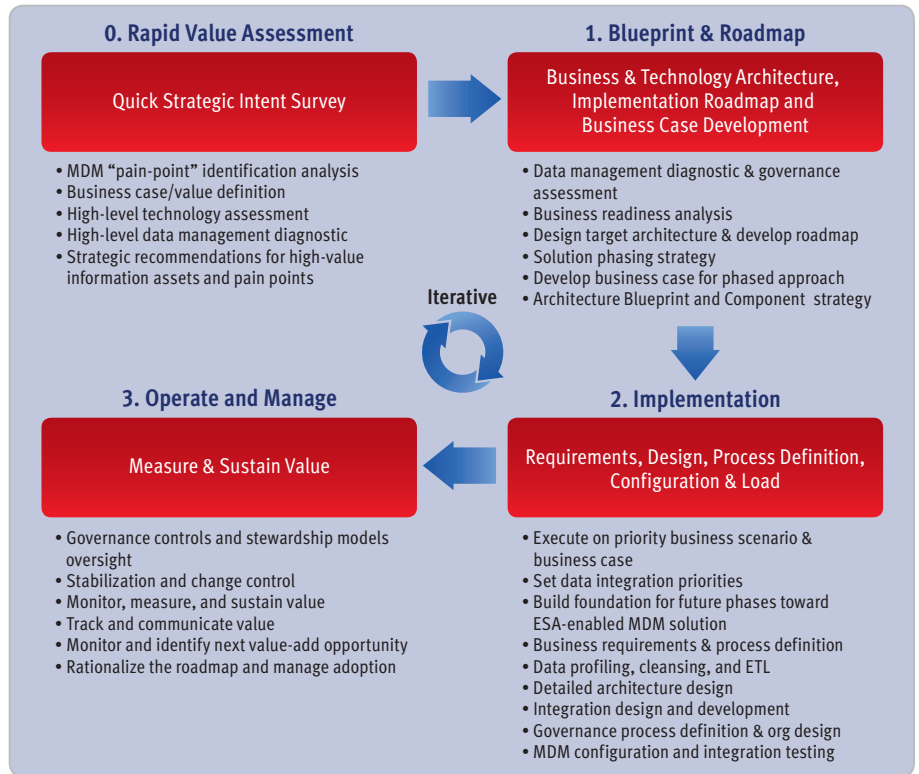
0. Rapid Value Assessment

Quick Strategic Intent Survey

• MDM “pain-point” identification analysis
• Business case/value definition
• High-level technology assessment
• High-level data management diagnostic
• Strategic recommendations for high-value information assets and pain points

1. Blueprint & Roadmap

Business & Technology Architecture, Implementation Roadmap and Business Case Development

• Data management diagnostic & governance assessment
• Business readiness analysis
• Design target architecture & develop roadmap
• Solution phasing strategy
• Develop business case for phased approach
• Architecture Blueprint and Component strategy

Iterative

3. Operate and Manage

Measure & Sustain Value

• Governance controls and stewardship models oversight
• Stabilization and change control
• Monitor, measure, and sustain value
• Track and communicate value
• Monitor and identify next value-add opportunity
• Rationalize the roadmap and manage adoption

2. Implementation

Requirements, Design, Process Definition, Configuration & Load

• Execute on priority business scenario & business case
• Set data integration priorities
• Build foundation for future phases toward ESA-enabled MDM solution
• Business requirements & process definition
• Data profiling, cleansing, and ETL
• Detailed architecture design
• Integration design and development
• Governance process definition & org design
• MDM configuration and integration testing